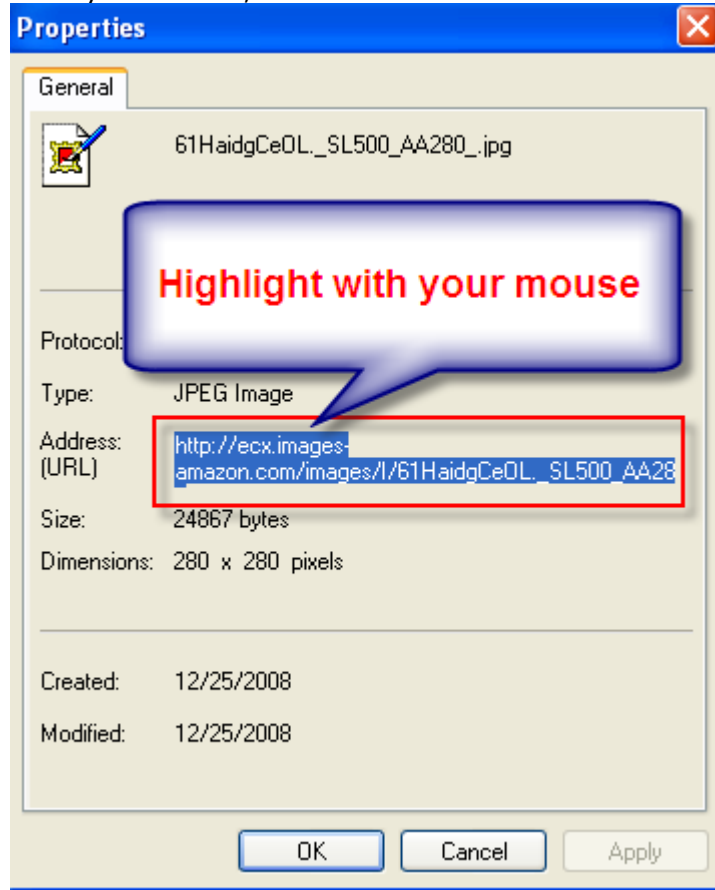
Properties

General

61HaidgCeOL._SL500_AA280_.jpg

Highlight with your mouse

Protocol:

Type: JPEG Image

Address: (URL) http://ecx.images-amazon.com/images/I/61HaidgCeOL._SL500_AA28

Size: 24867 bytes

Dimensions: 280 x 280 pixels

Created: 12/25/2008

Modified: 12/25/2008

OK Cancel Apply